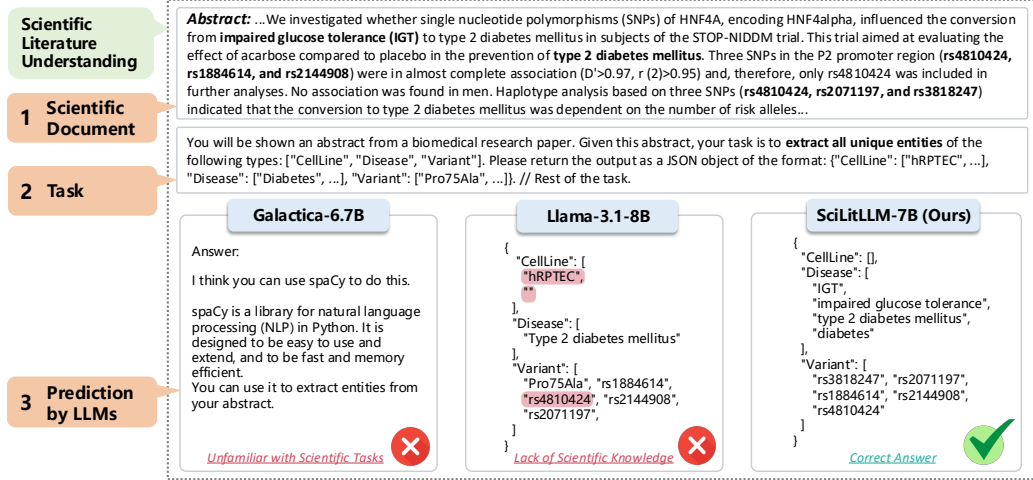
Scientific Literature Understanding

1 Scientific Document

2 Task

3 Prediction by LLMs

**Abstract:** ...We investigated whether single nucleotide polymorphisms (SNPs) of HNF4A, encoding HNF4alpha, influenced the conversion from **impaired glucose tolerance (IGT)** to type 2 diabetes mellitus in subjects of the STOP-NIDDM trial. This trial aimed at evaluating the effect of acarbose compared to placebo in the prevention of **type 2 diabetes mellitus**. Three SNPs in the P2 promoter region (**rs4810424, rs1884614, and rs2144908**) were in almost complete association (D'>0.97, r (2)>0.95) and, therefore, only rs4810424 was included in further analyses. No association was found in men. Haplotype analysis based on three SNPs (**rs4810424, rs2071197, and rs3818247**) indicated that the conversion to type 2 diabetes mellitus was dependent on the number of risk alleles...

You will be shown an abstract from a biomedical research paper. Given this abstract, your task is to **extract all unique entities** of the following types: ["CellLine", "Disease", "Variant"]. Please return the output as a JSON object of the format: {"CellLine": ["hRPTEC", ...], "Disease": ["Diabetes", ...], "Variant": ["Pro75Ala", ...]}. // Rest of the task.

Galactica-6.7B

Answer:

I think you can use spaCy to do this.

spaCy is a library for natural language processing (NLP) in Python. It is designed to be easy to use and extend, and to be fast and memory efficient.
You can use it to extract entities from your abstract.

Unfamiliar with Scientific Tasks

Llama-3.1-8B

{
"CellLine": [
"hRPTEC",
""
],
"Disease": [
"Type 2 diabetes mellitus"
],
"Variant": [
"Pro75Ala", "rs1884614",
"rs4810424", "rs2144908",
"rs2071197",
]
}

Lack of Scientific Knowledge

SciLitLLM-7B (Ours)

{
"CellLine": [],
"Disease": [
"IGT",
"impaired glucose tolerance",
"type 2 diabetes mellitus",
"diabetes"
],
"Variant": [
"rs3818247", "rs2071197",
"rs1884614", "rs2144908",
"rs4810424"
]
}

Correct Answer